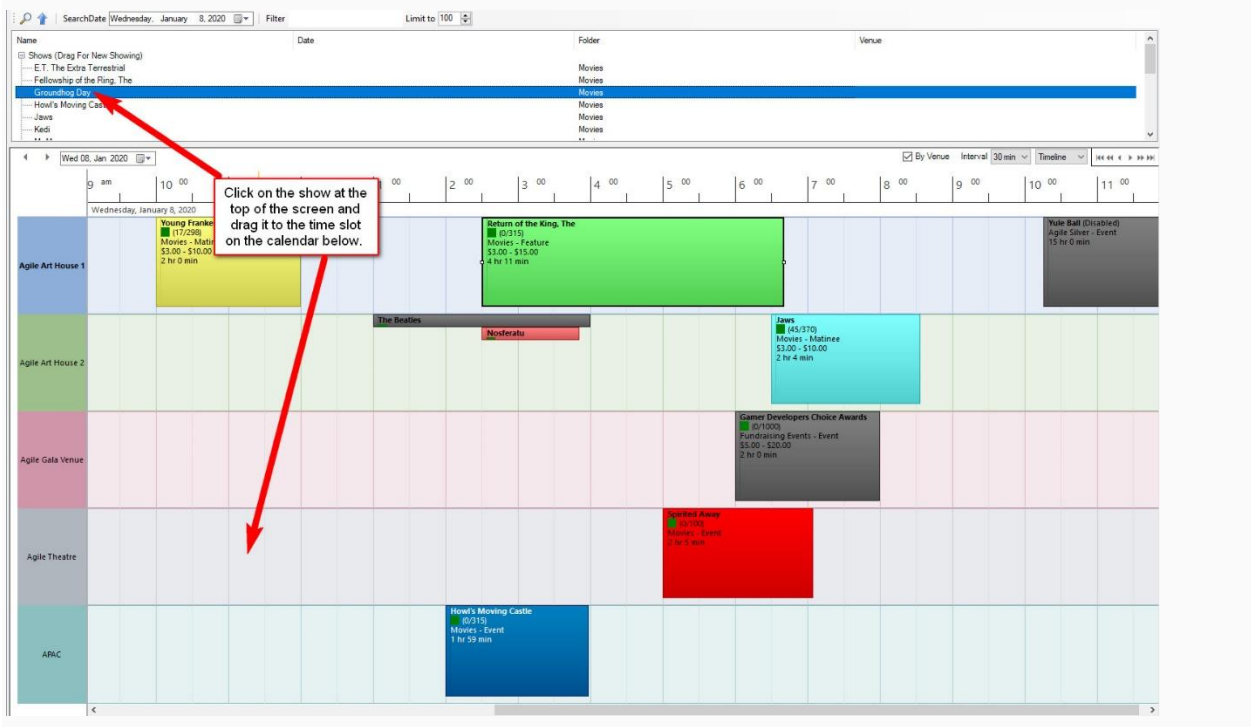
SearchDate Wednesday, January 8, 2020 Filter Limit to 100

| Name | Date | Folder | Venue |
|---|---|---|---|
| Shows (Drag For New Showing) | | | |
| E.T. The Extra Terrestrial | | Movies | |
| Fellowship of the Ring, The | | Movies | |
| Groundhog Day | | Movies | |
| Howl's Moving Castle | | Movies | |
| Jaws | | Movies | |
| Kedi | | Movies | |

Wed 08, Jan 2020 By Venue Interval 30 min Timeline

9 am 10 00 1 00 2 00 3 00 4 00 5 00 6 00 7 00 8 00 9 00 10 00 11 00

Wednesday, January 8, 2020

Click on the show at the top of the screen and drag it to the time slot on the calendar below.

Agile Art House 1

Young Franke
(17/298)
Movies - Matin
$3.00 - $10.00
2 hr 0 min

Return of the King, The
(0/315)
Movies - Feature
$3.00 - $15.00
4 hr 11 min

Yule Ball (Disabled)
Agile Silver - Event
15 hr 0 min

Agile Art House 2

The Beatles

Nosferatu

Jaws
(45/370)
Movies - Matinee
$3.00 - $10.00
2 hr 4 min

Agile Gala Venue

Gamer Developers Choice Awards
(0/1000)
Fundraising Events - Event
$5.00 - $20.00
2 hr 0 min

Agile Theatre

Spirited Away
(0/100)
Movies - Event
2 hr 5 min

APAC

Howl's Moving Castle
(0/315)
Movies - Event
1 hr 59 min